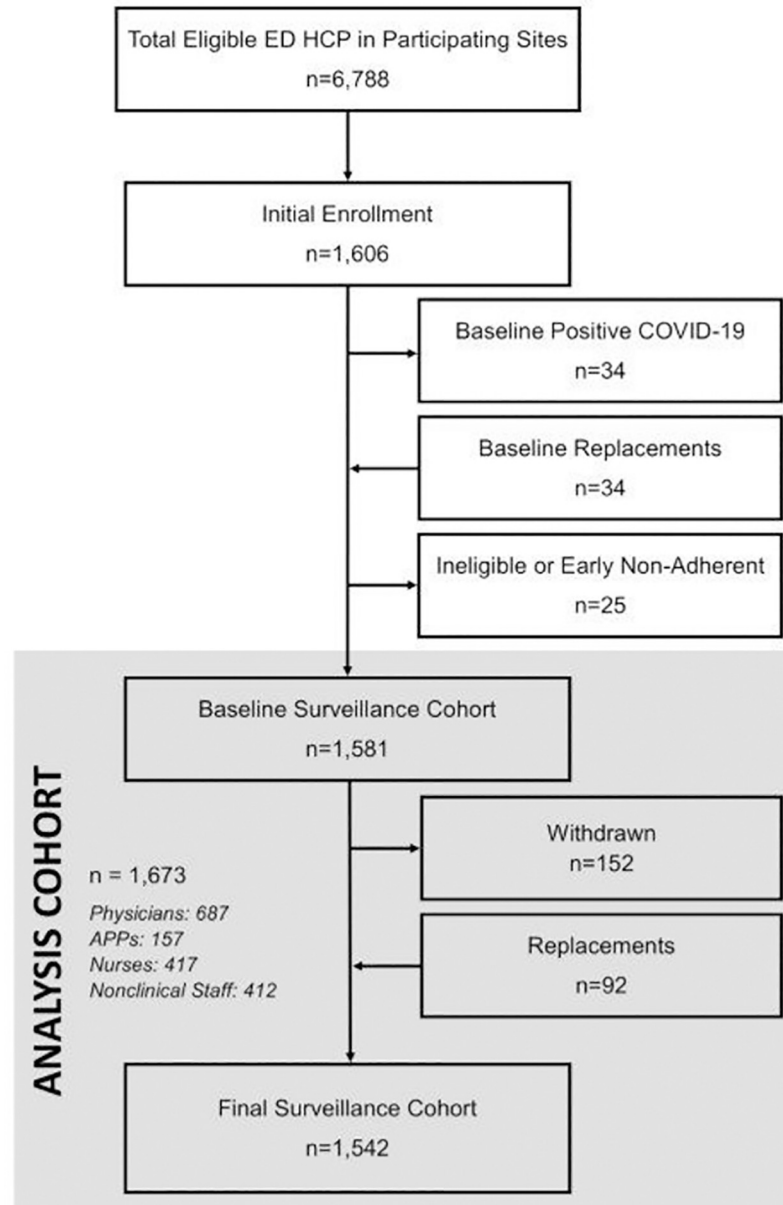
Total Eligible ED HCP in Participating Sites
n=6,788

Initial Enrollment
n=1,606

Baseline Positive COVID-19
n=34

Baseline Replacements
n=34

Ineligible or Early Non-Adherent
n=25

ANALYSIS COHORT

Baseline Surveillance Cohort
n=1,581

Withdrawn
n=152

n = 1,673

Physicians: 687
APPs: 157
Nurses: 417
Nonclinical Staff: 412

Replacements
n=92

Final Surveillance Cohort
n=1,542